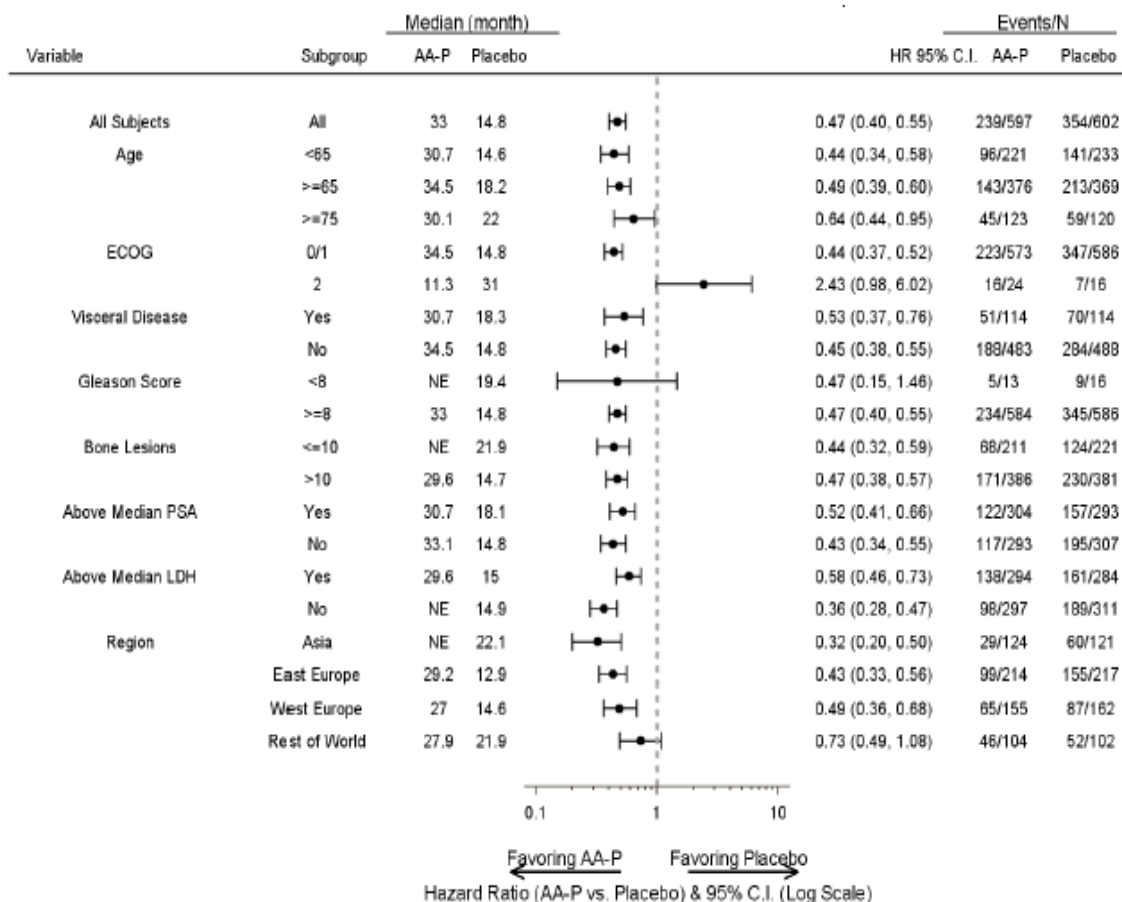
| Variable | Subgroup | Median (month) AA-P | Median (month) Placebo | HR 95% C.I. | Events/N AA-P | Events/N Placebo |
|---|---|---|---|---|---|---|
| All Subjects | All | 33 | 14.8 | 0.47 (0.40, 0.55) | 239/597 | 354/602 |
| Age | <65 | 30.7 | 14.6 | 0.44 (0.34, 0.58) | 96/221 | 141/233 |
| | >=65 | 34.5 | 18.2 | 0.49 (0.39, 0.60) | 143/376 | 213/369 |
| | >=75 | 30.1 | 22 | 0.64 (0.44, 0.95) | 45/123 | 59/120 |
| ECOG | 0/1 | 34.5 | 14.8 | 0.44 (0.37, 0.52) | 223/573 | 347/586 |
| | 2 | 11.3 | 31 | 2.43 (0.98, 6.02) | 16/24 | 7/16 |
| Visceral Disease | Yes | 30.7 | 18.3 | 0.53 (0.37, 0.76) | 51/114 | 70/114 |
| | No | 34.5 | 14.8 | 0.45 (0.38, 0.55) | 188/483 | 284/488 |
| Gleason Score | <8 | NE | 19.4 | 0.47 (0.15, 1.46) | 5/13 | 9/16 |
| | >=8 | 33 | 14.8 | 0.47 (0.40, 0.55) | 234/584 | 345/586 |
| Bone Lesions | <=10 | NE | 21.9 | 0.44 (0.32, 0.59) | 68/211 | 124/221 |
| | >10 | 29.6 | 14.7 | 0.47 (0.38, 0.57) | 171/386 | 230/381 |
| Above Median PSA | Yes | 30.7 | 18.1 | 0.52 (0.41, 0.66) | 122/304 | 157/293 |
| | No | 33.1 | 14.8 | 0.43 (0.34, 0.55) | 117/293 | 195/307 |
| Above Median LDH | Yes | 29.6 | 15 | 0.58 (0.46, 0.73) | 138/294 | 161/284 |
| | No | NE | 14.9 | 0.36 (0.28, 0.47) | 98/297 | 189/311 |
| Region | Asia | NE | 22.1 | 0.32 (0.20, 0.50) | 29/124 | 60/121 |
| | East Europe | 29.2 | 12.9 | 0.43 (0.33, 0.56) | 99/214 | 155/217 |
| | West Europe | 27 | 14.6 | 0.49 (0.36, 0.68) | 65/155 | 87/162 |
| | Rest of World | 27.9 | 21.9 | 0.73 (0.49, 1.08) | 46/104 | 52/102 |

0.1 1 10

Favoring AA-P Favoring Placebo

Hazard Ratio (AA-P vs. Placebo) & 95% C.I. (Log Scale)